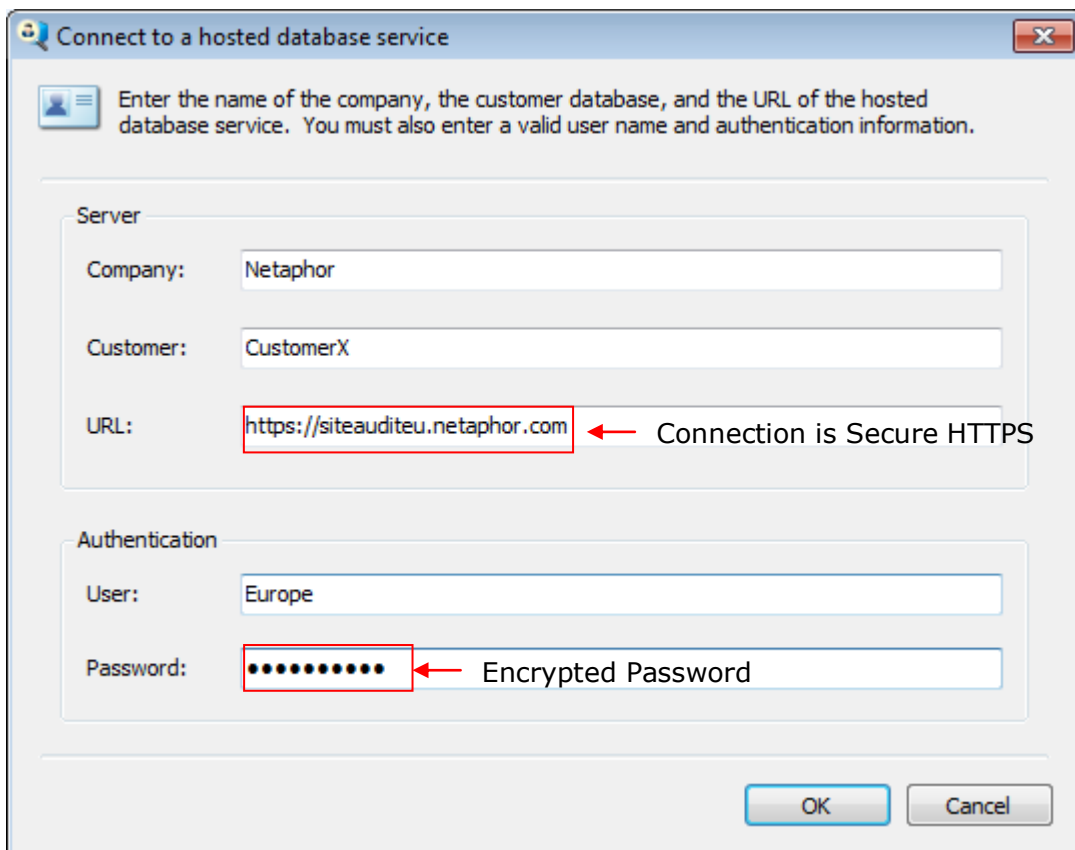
Connect to a hosted database service

Enter the name of the company, the customer database, and the URL of the hosted database service. You must also enter a valid user name and authentication information.

Server

Company: Netaphor

Customer: CustomerX

URL: https://siteauditeu.netaphor.com

Connection is Secure HTTPS

Authentication

User: Europe

Password: ●●●●●●●●●●●

Encrypted Password

OK

Cancel